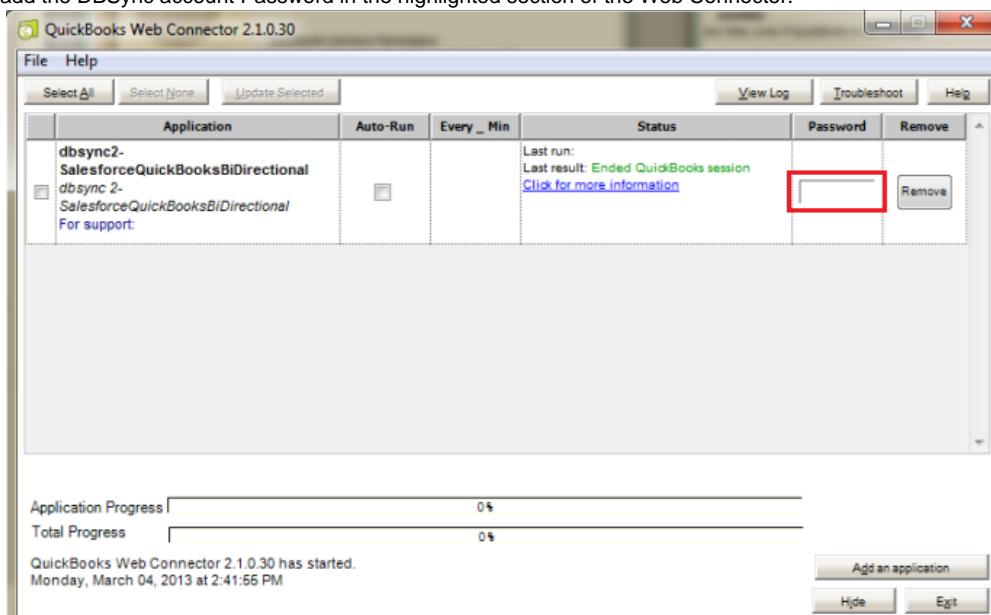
QuickBooks Web Connector 2.1.0.30

File Help

Select All | Select None | Update Selected | View Log | Troubleshoot | Help

| | Application | Auto-Run | Every _ Min | Status | Password | Remove |
|---|---|---|---|---|---|---|
| | dbsync2-SalesforceQuickBooksBiDirectional dbsync 2-SalesforceQuickBooksBiDirectional For support: | | | Last run: Last result: Ended QuickBooks session Click for more information | | Remove |

Application Progress 0%

Total Progress 0%

QuickBooks Web Connector 2.1.0.30 has started.
Monday, March 04, 2013 at 2:41:56 PM

Add an application

Hide | Exit